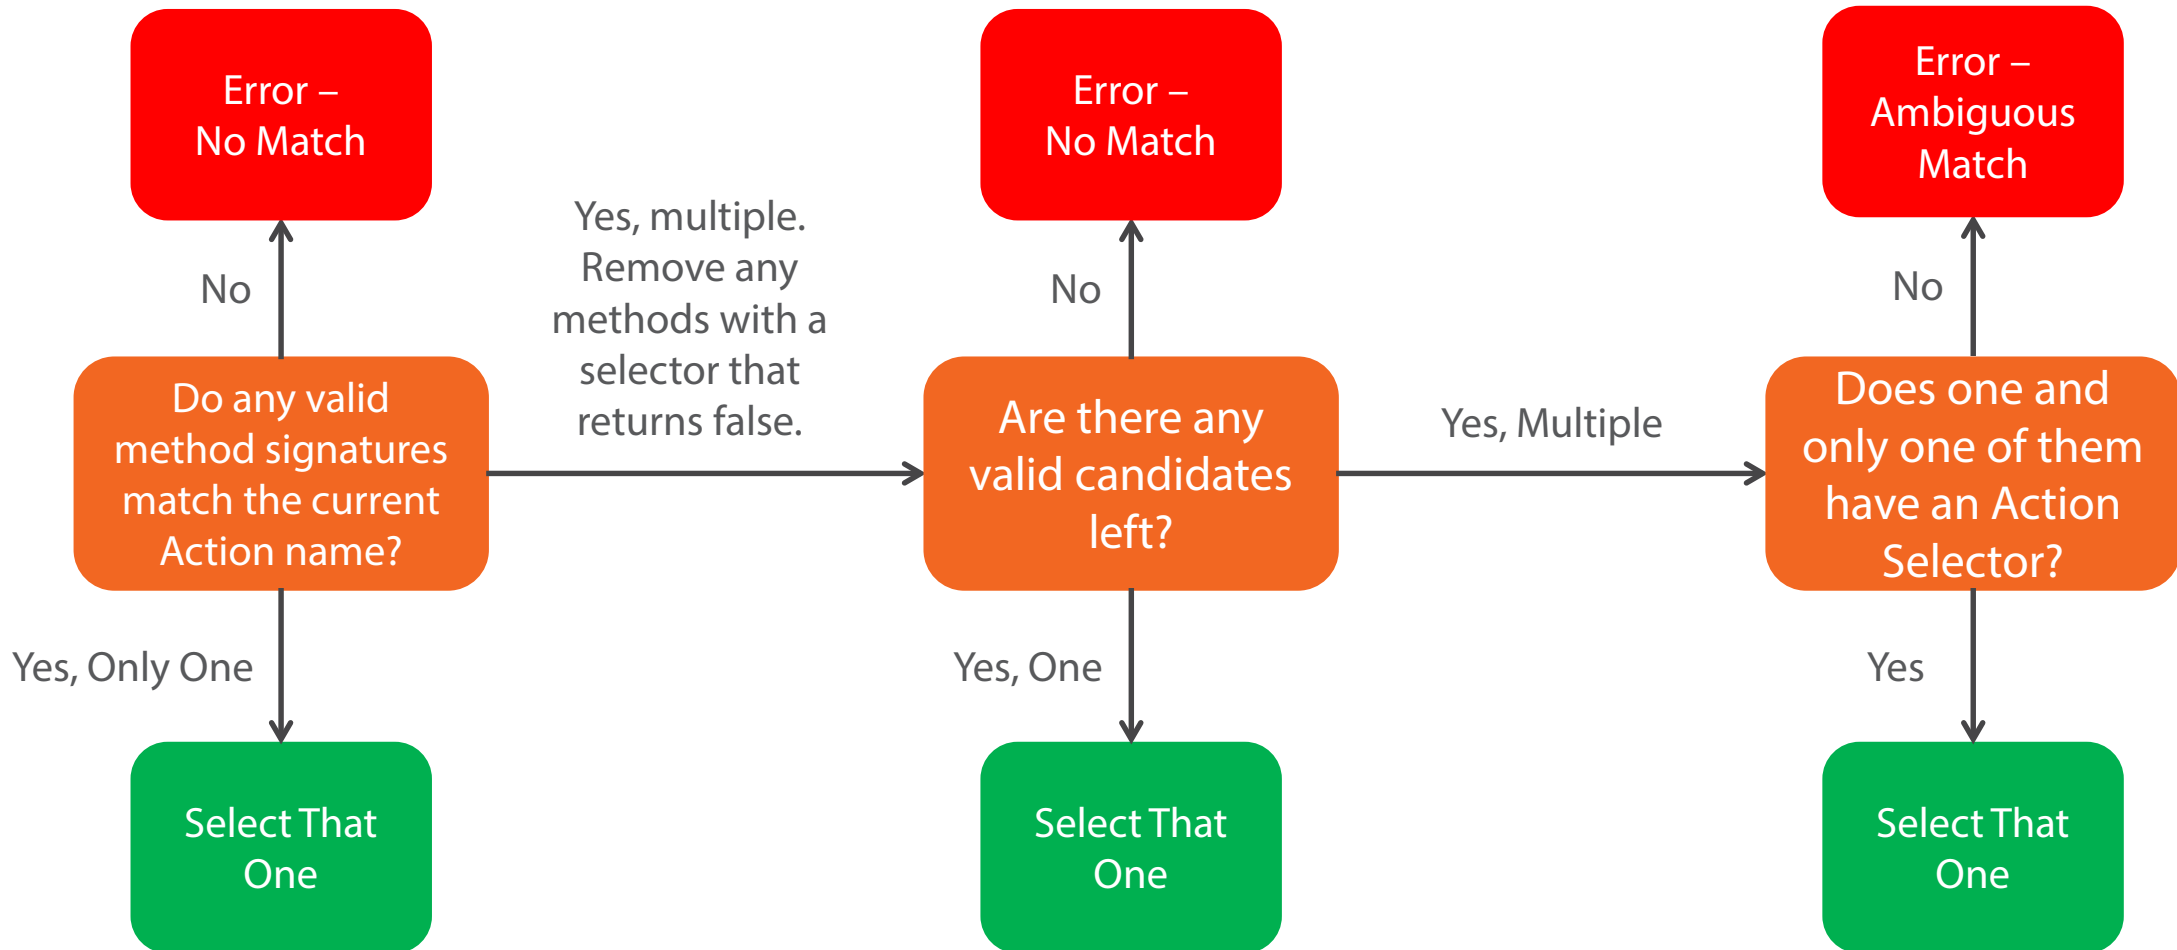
Error – No Match

No

Do any valid method signatures match the current Action name?

Yes, Only One

Select That One

Yes, multiple. Remove any methods with a selector that returns false.

Error – No Match

No

Are there any valid candidates left?

Yes, One

Select That One

Yes, Multiple

Error – Ambiguous Match

No

Does one and only one of them have an Action Selector?

Yes

Select That One